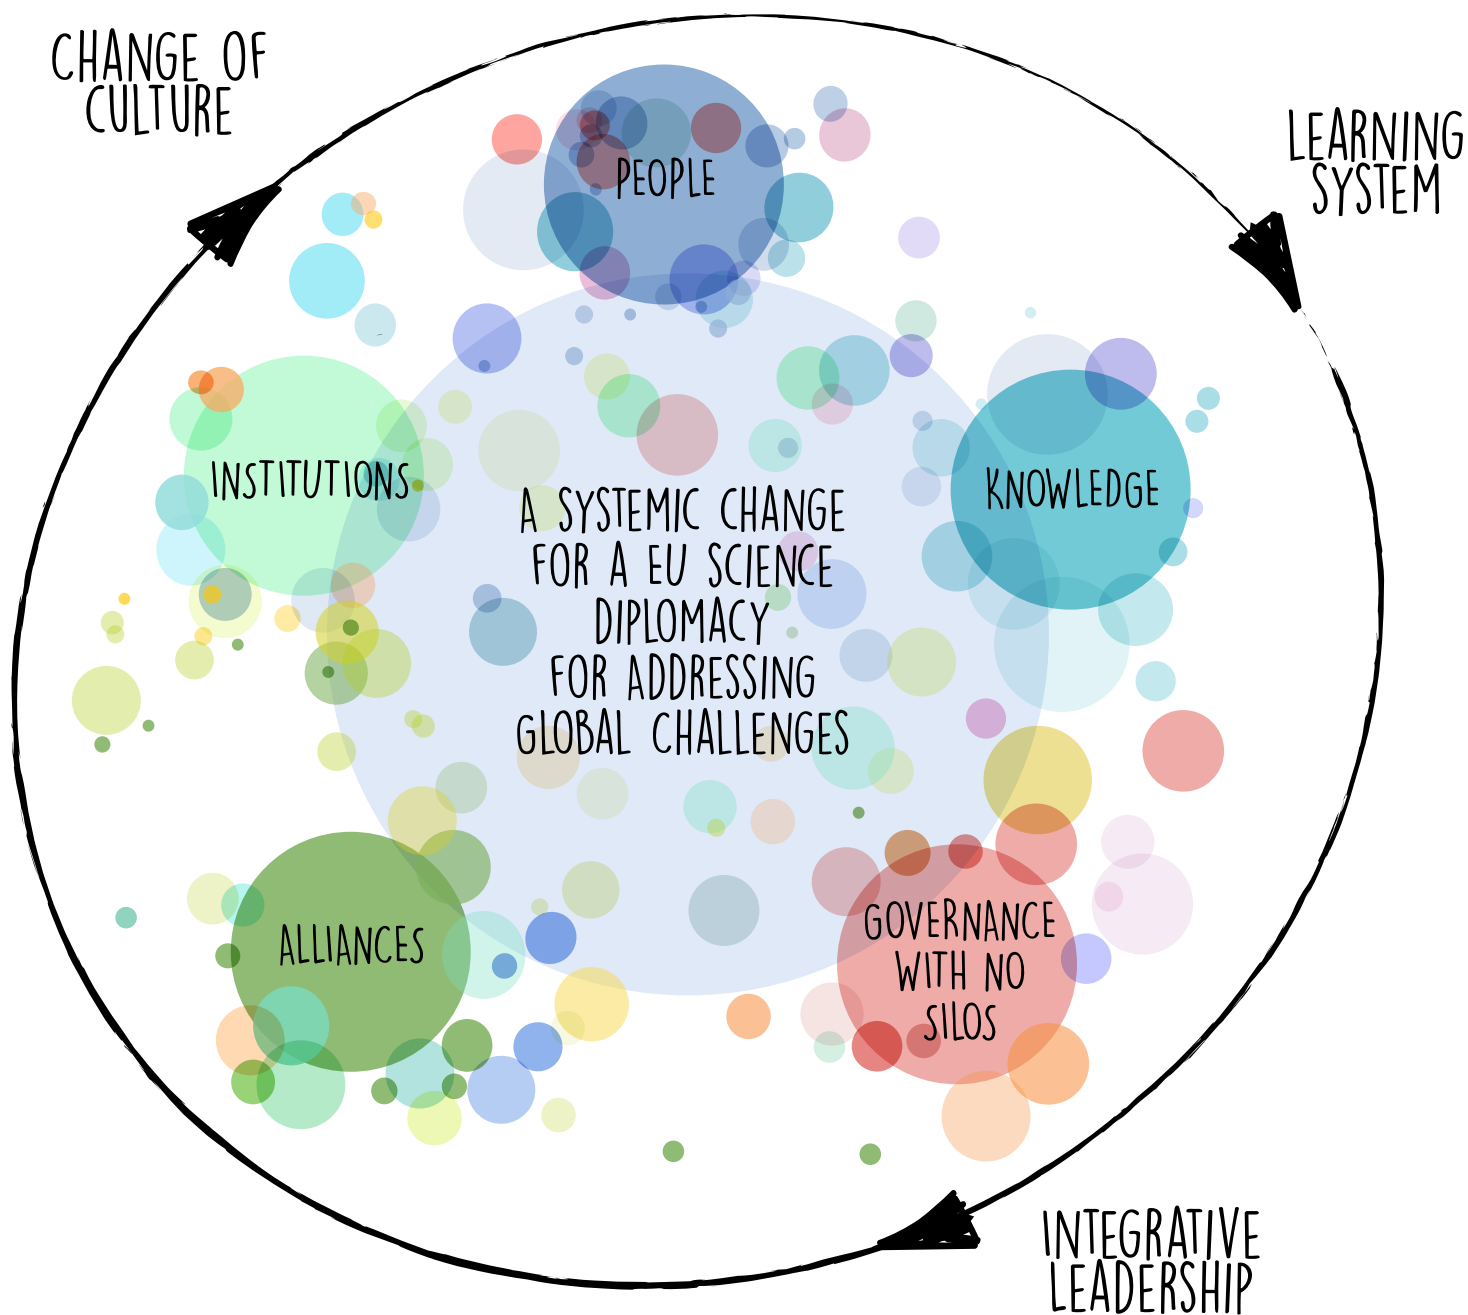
CHANGE OF CULTURE

LEARNING SYSTEM

PEOPLE

INSTITUTIONS

KNOWLEDGE

A SYSTEMIC CHANGE FOR A EU SCIENCE DIPLOMACY FOR ADDRESSING GLOBAL CHALLENGES

ALLIANCES

GOVERNANCE WITH NO SILOS

INTEGRATIVE LEADERSHIP